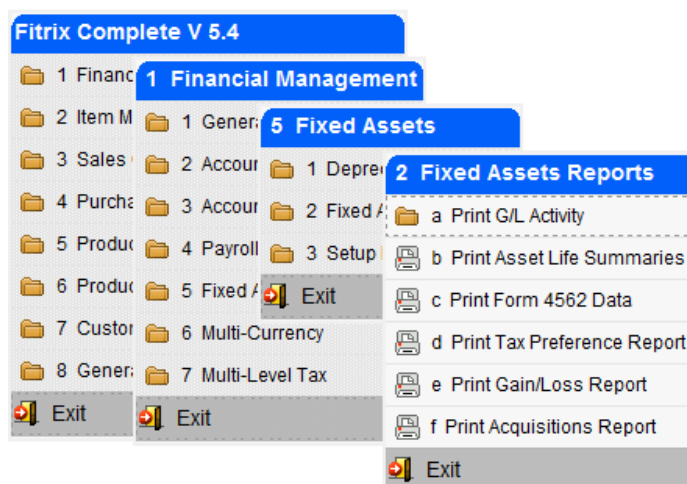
Fitrix Complete V 5.4

1 Financ
2 Item M
3 Sales
4 Purcha
5 Produc
6 Produc
7 Custor
8 Genera
Exit

1 Financial Management

1 Genera
2 Accour
3 Accour
4 Payroll
5 Fixed A
6 Multi-Currency
7 Multi-Level Tax
Exit

5 Fixed Assets

1 Depre
2 Fixed A
3 Setup
Exit

2 Fixed Assets Reports

a Print G/L Activity
b Print Asset Life Summaries
c Print Form 4562 Data
d Print Tax Preference Report
e Print Gain/Loss Report
f Print Acquisitions Report
Exit